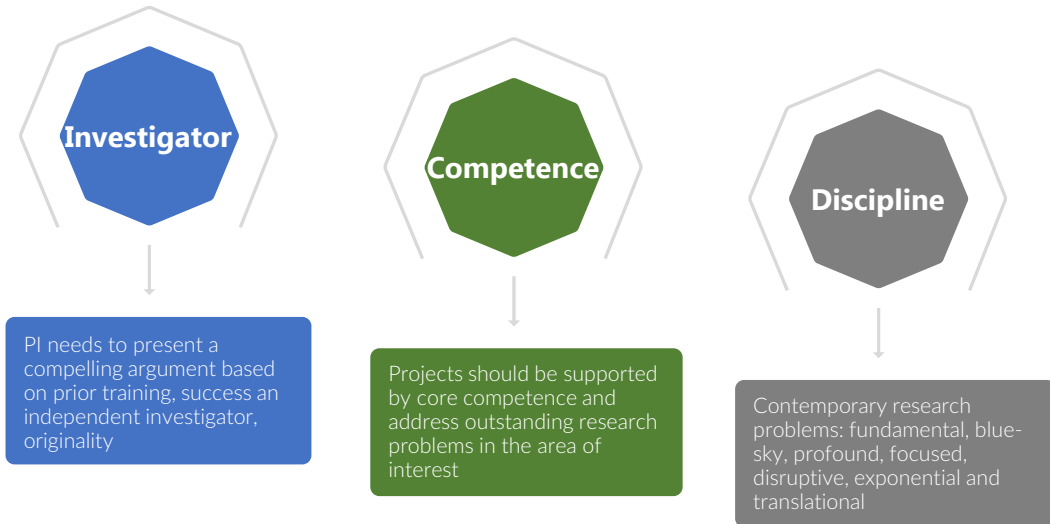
Investigator

PI needs to present a compelling argument based on prior training, success an independent investigator, originality

Competence

Projects should be supported by core competence and address outstanding research problems in the area of interest

Discipline

Contemporary research problems: fundamental, blue-sky, profound, focused, disruptive, exponential and translational